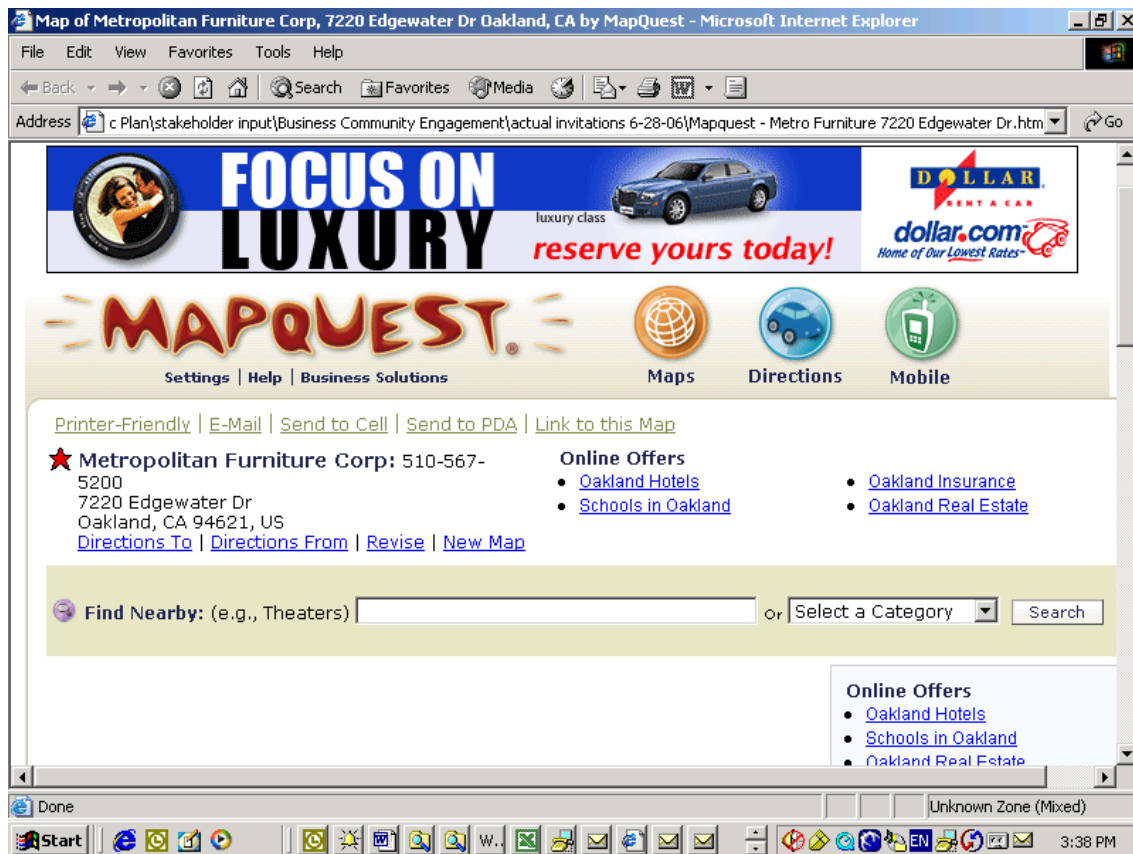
Map of Metropolitan Furniture Corp, 7220 Edgewater Dr Oakland, CA by MapQuest - Microsoft Internet Explorer

File Edit View Favorites Tools Help

Back Search Favorites Media

Address c Plan\stakeholder input\Business Community Engagement\actual invitations 6-28-06\Mapquest - Metro Furniture 7220 Edgewater Dr.htm Go

FOCUS ON LUXURY luxury class reserve yours today! DOLLAR RENT A CAR dollar.com Home of Our Lowest Rates

MAPQUEST

Settings | Help | Business Solutions

Maps Directions Mobile

Printer-Friendly | E-Mail | Send to Cell | Send to PDA | Link to this Map

Metropolitan Furniture Corp: 510-567-5200
7220 Edgewater Dr
Oakland, CA 94621, US
Directions To | Directions From | Revise | New Map

Online Offers
- Oakland Hotels
- Schools in Oakland
- Oakland Insurance
- Oakland Real Estate

Find Nearby: (e.g., Theaters) Or Select a Category Search

Online Offers
- Oakland Hotels
- Schools in Oakland
- Oakland Real Estate

Done Unknown Zone (Mixed)

Start W... EN 3:38 PM